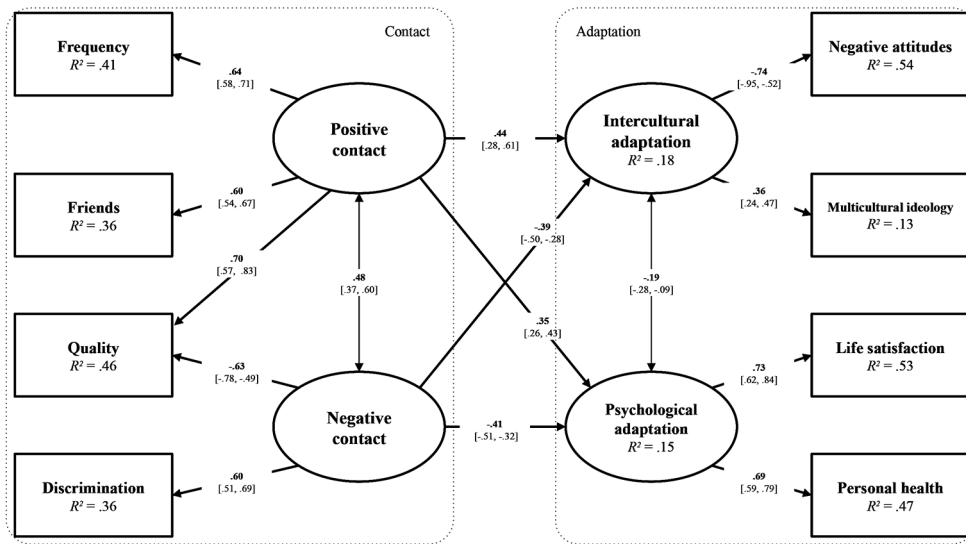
Contact

Adaptation

Frequency
$R^2$ = .41

.64
[.58, .71]

Positive contact

.44
[.28, .61]

Intercultural adaptation
$R^2$ = .18

-.74
[-.95, -.52]

Negative attitudes
$R^2$ = .54

Friends
$R^2$ = .36

.60
[.54, .67]

.36
[.24, .47]

Multicultural ideology
$R^2$ = .13

.70
[.57, .83]

.48
[.37, .60]

-.39
[-.50, -.28]

-.19
[-.28, -.09]

.35
[.26, .43]

Quality
$R^2$ = .46

-.63
[-.78, -.49]

.73
[.62, .84]

Life satisfaction
$R^2$ = .53

Negative contact

-.41
[-.51, -.32]

Psychological adaptation
$R^2$ = .15

Discrimination
$R^2$ = .36

.60
[.51, .69]

.69
[.59, .79]

Personal health
$R^2$ = .47